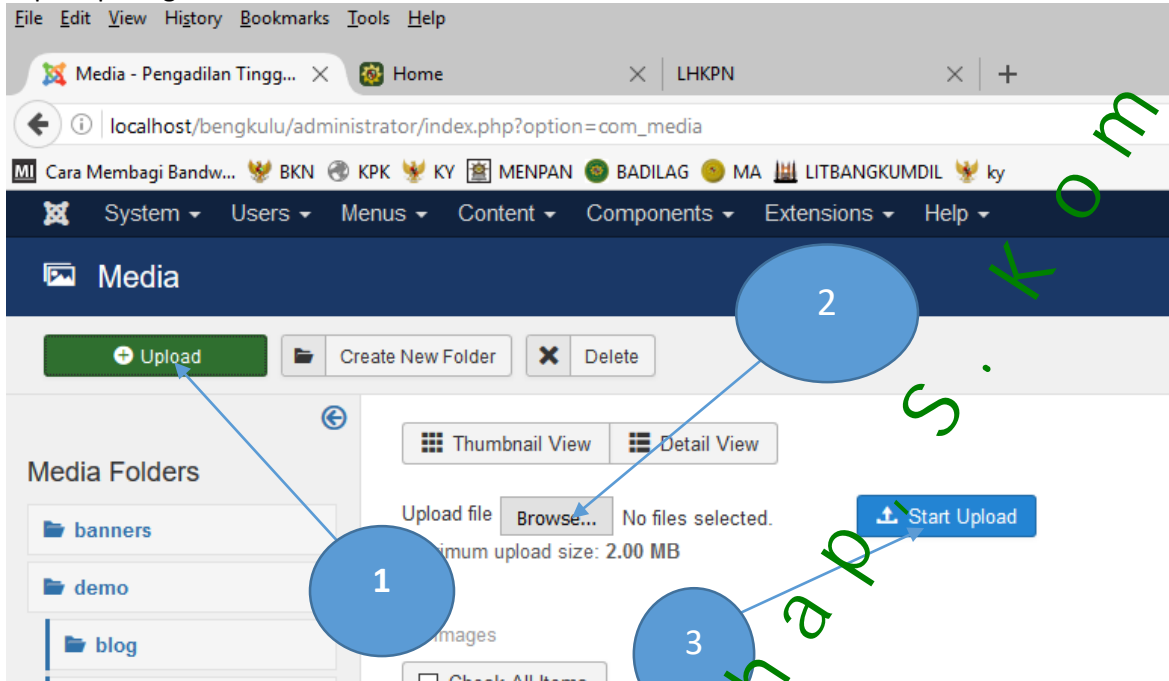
File Edit View History Bookmarks Tools Help

Media - Pengadilan Tingg... ×   Home ×   LHKPN ×   +

localhost/bengkulu/administrator/index.php?option=com_media

Cara Membagi Bandw...   BKN   KPK   KY   MENPAN   BADILAG   MA   LITBANGKUMDIL   ky

System ▾   Users ▾   Menus ▾   Content ▾   Components ▾   Extensions ▾   Help ▾

Media

Upload   Create New Folder   Delete

Media Folders

banners

demo

blog

Thumbnail View   Detail View

Upload file   Browse...   No files selected.   Start Upload

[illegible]imum upload size: 2.00 MB

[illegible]images

Check All Items

1

2

3

nhaps.kom